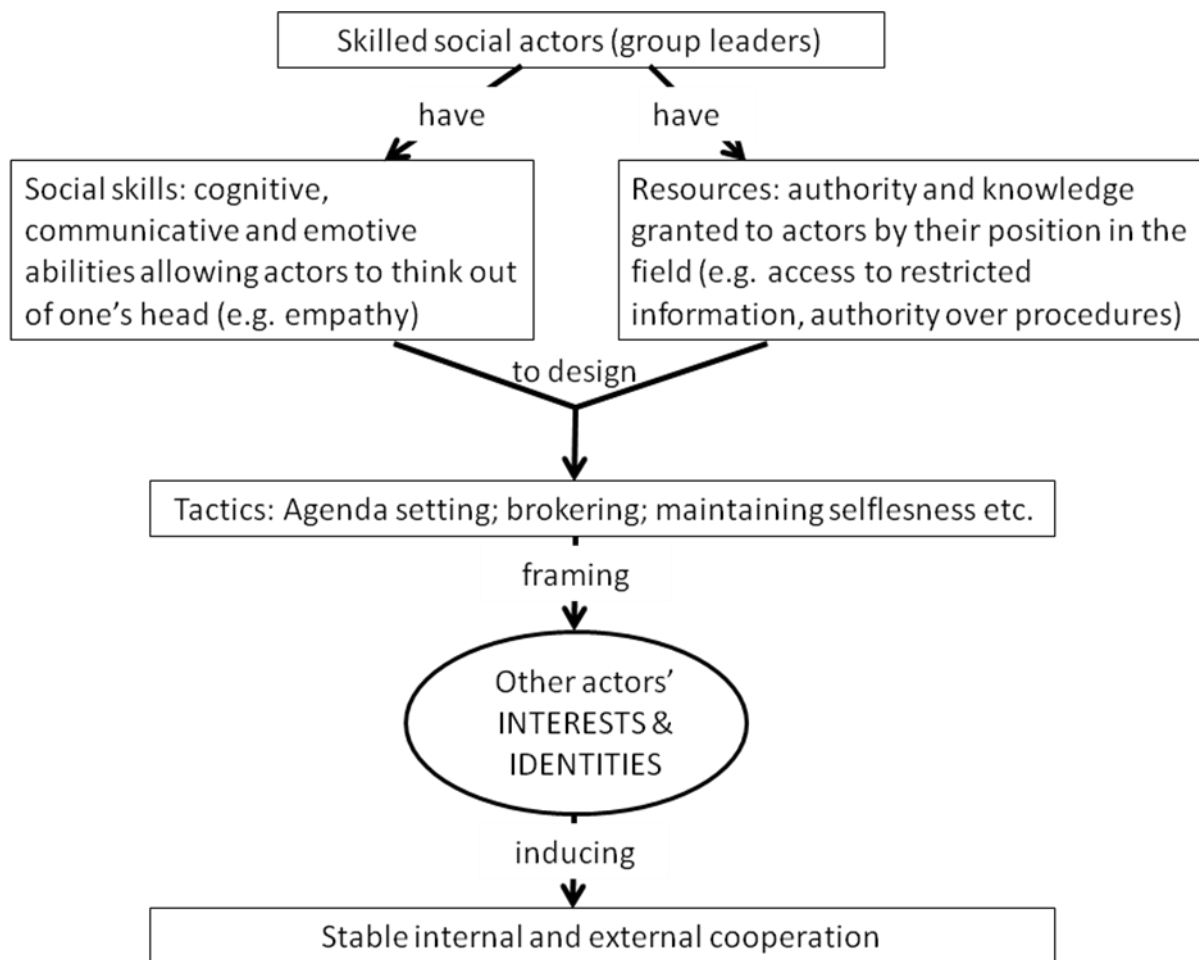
Skilled social actors (group leaders)

have

have

Social skills: cognitive, communicative and emotive abilities allowing actors to think out of one's head (e.g. empathy)

Resources: authority and knowledge granted to actors by their position in the field (e.g. access to restricted information, authority over procedures)

to design

Tactics: Agenda setting; brokering; maintaining selflesness etc.

framing

Other actors' INTERESTS & IDENTITIES

inducing

Stable internal and external cooperation